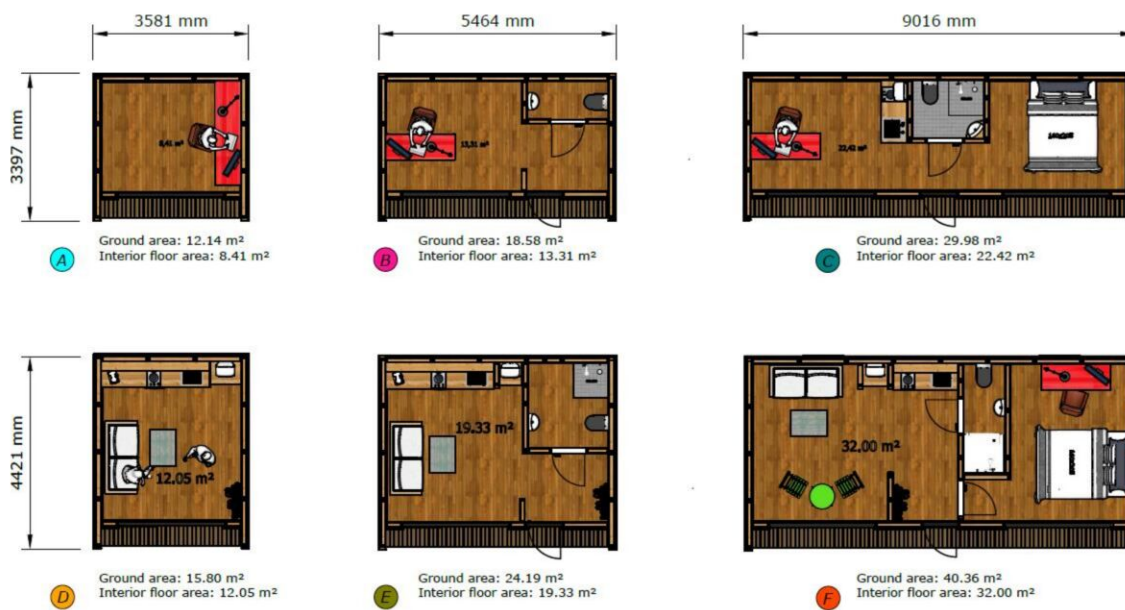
3581 mm

5464 mm

9016 mm

3397 mm

8,41 m²

13,31 m²

22,42 m²

A
Ground area: 12.14 m²
Interior floor area: 8.41 m²

B
Ground area: 18.58 m²
Interior floor area: 13.31 m²

C
Ground area: 29.98 m²
Interior floor area: 22.42 m²

4421 mm

12.05 m²

19.33 m²

32.00 m²

D
Ground area: 15.80 m²
Interior floor area: 12.05 m²

E
Ground area: 24.19 m²
Interior floor area: 19.33 m²

F
Ground area: 40.36 m²
Interior floor area: 32.00 m²